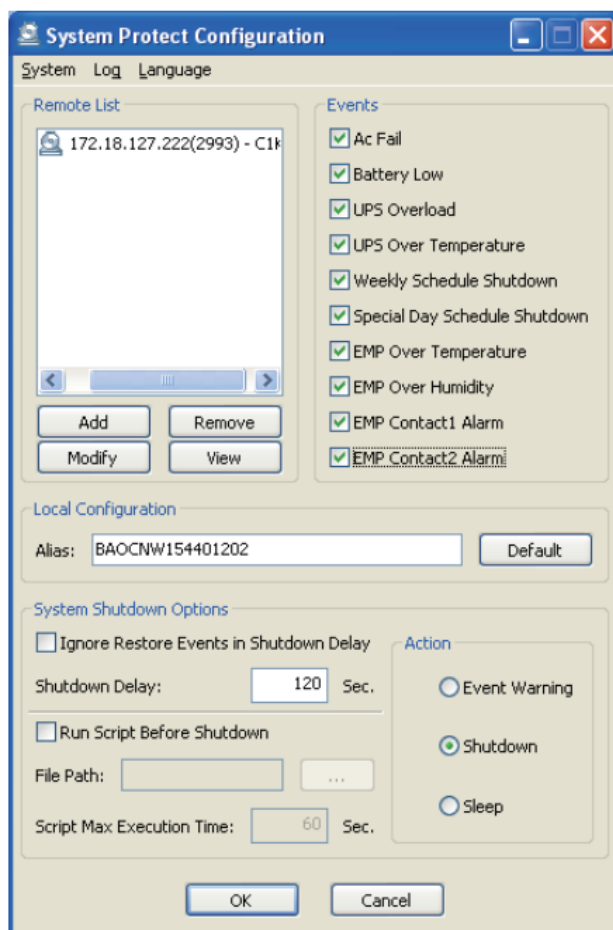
System Protect Configuration

System Log Language

Remote List

172.18.127.222(2993) - C1k

Add
Remove
Modify
View

Events

Ac Fail
Battery Low
UPS Overload
UPS Over Temperature
Weekly Schedule Shutdown
Special Day Schedule Shutdown
EMP Over Temperature
EMP Over Humidity
EMP Contact1 Alarm
EMP Contact2 Alarm

Local Configuration

Alias: BAOCNW154401202
Default

System Shutdown Options

Ignore Restore Events in Shutdown Delay
Shutdown Delay: 120 Sec.
Run Script Before Shutdown
File Path: ...
Script Max Execution Time: 60 Sec.

Action

Event Warning
Shutdown
Sleep

OK
Cancel